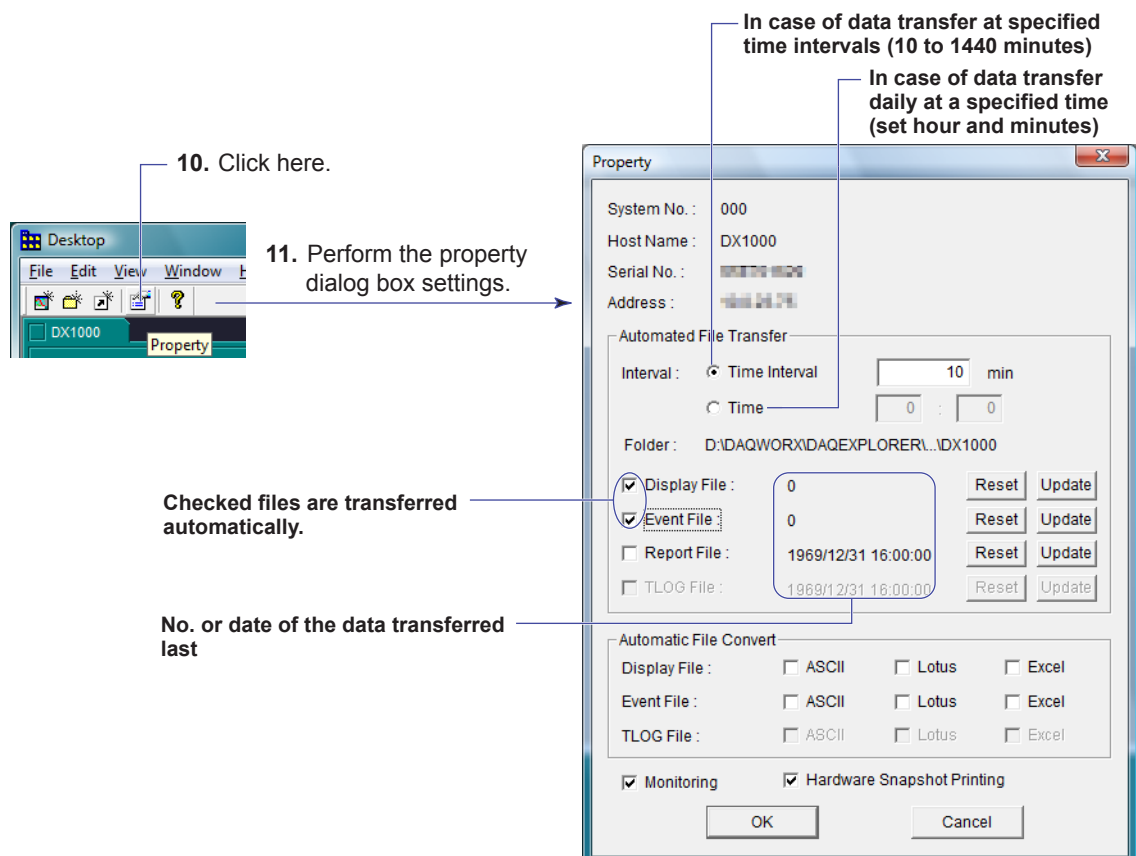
In case of data transfer at specified time intervals (10 to 1440 minutes)

In case of data transfer daily at a specified time (set hour and minutes)

10. Click here.

Desktop
File Edit View Window H
DX1000
Property

11. Perform the property dialog box settings.

Property
System No. : 000
Host Name : DX1000
Serial No. : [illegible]
Address : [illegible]

Automated File Transfer
Interval : Time Interval 10 min
Time 0 : 0
Folder : D:\DAQWORX\DAQEXPLORER\...\DX1000

Display File : 0 Reset Update
Event File : 0 Reset Update
Report File : 1969/12/31 16:00:00 Reset Update
TLOG File : 1969/12/31 16:00:00 Reset Update

Checked files are transferred automatically.

No. or date of the data transferred last

Automatic File Convert
Display File : ASCII Lotus Excel
Event File : ASCII Lotus Excel
TLOG File : ASCII Lotus Excel

Monitoring Hardware Snapshot Printing
OK Cancel